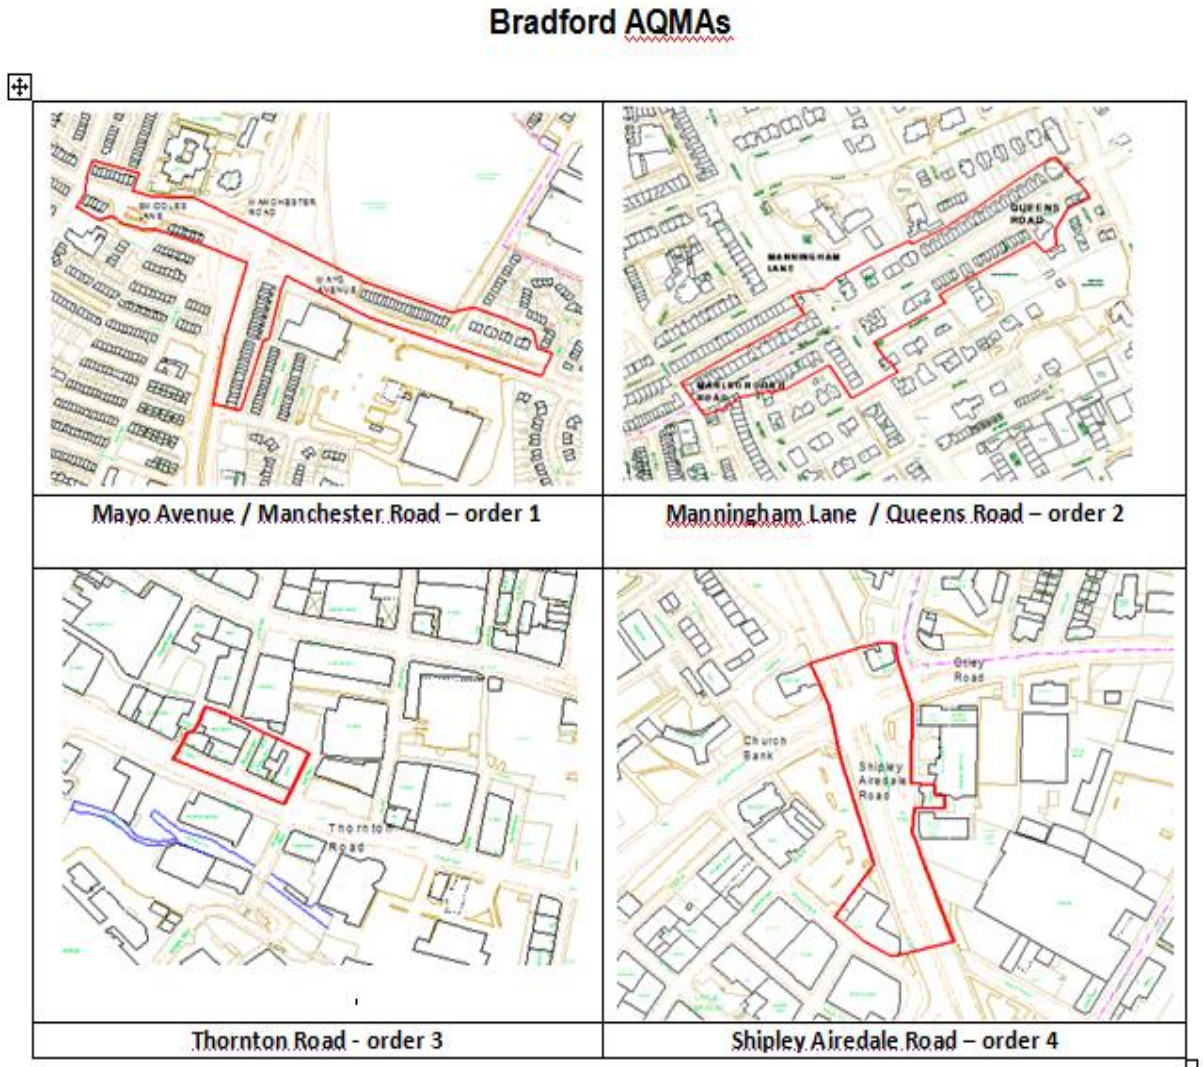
Bradford AQMAs

| | |
|---|---|
| ST COLES LANE, MANCHESTER ROAD, MAYO AVENUE | MANNINGHAM LANE, QUEENS ROAD, MANNINGHAM ROAD |
| Mayo Avenue / Manchester Road – order 1 | Manningham Lane / Queens Road – order 2 |
| Thornton Road | Otley Road, Church Bank, Shipley Airedale Road |
| Thornton Road - order 3 | Shipley Airedale Road – order 4 |